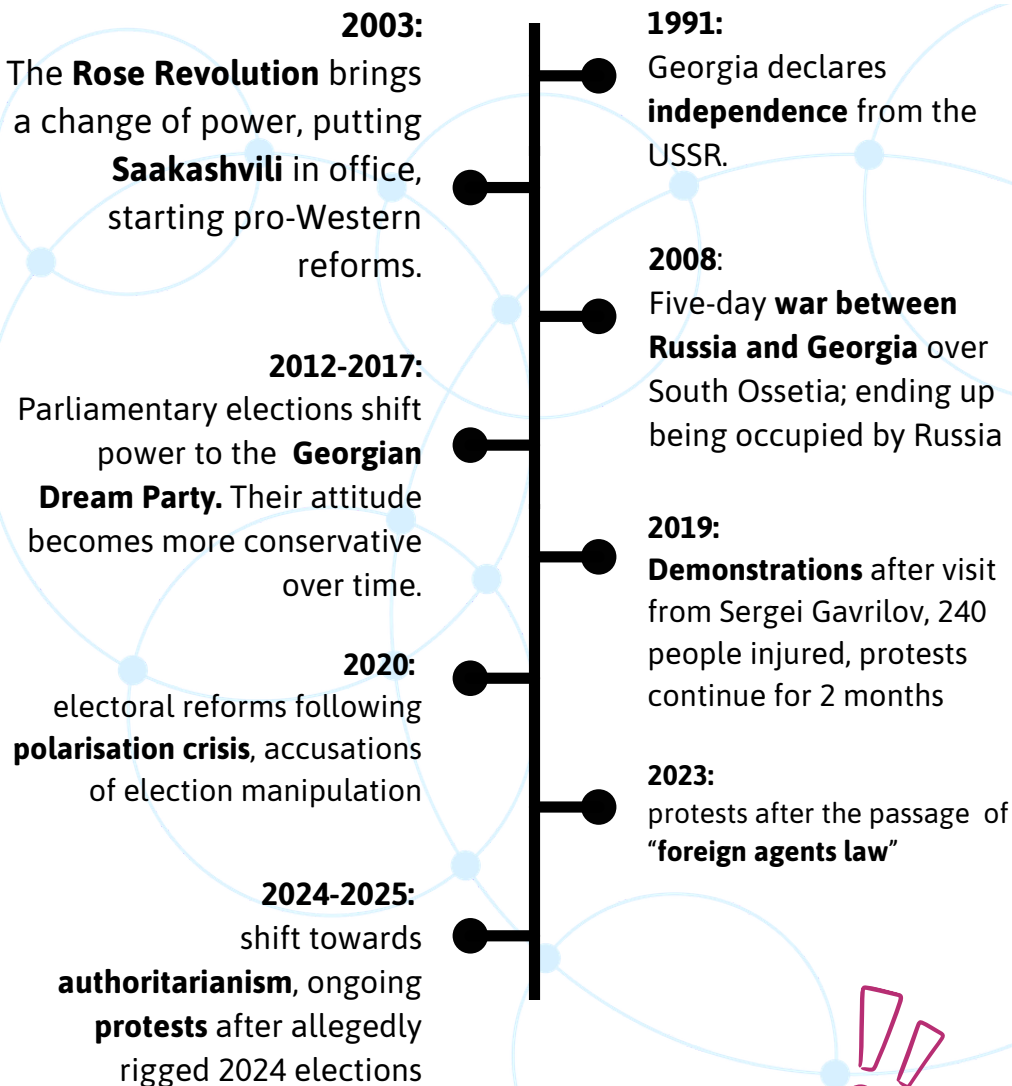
1991:
Georgia declares **independence** from the USSR.

2003:
The **Rose Revolution** brings a change of power, putting **Saakashvili** in office, starting pro-Western reforms.

2008:
Five-day **war between Russia and Georgia** over South Ossetia; ending up being occupied by Russia

2012-2017:
Parliamentary elections shift power to the **Georgian Dream Party.** Their attitude becomes more conservative over time.

2019:
**Demonstrations** after visit from Sergei Gavrilov, 240 people injured, protests continue for 2 months

2020:
electoral reforms following **polarisation crisis**, accusations of election manipulation

2023:
protests after the passage of "**foreign agents law**"

2024-2025:
shift towards **authoritarianism**, ongoing **protests** after allegedly rigged 2024 elections